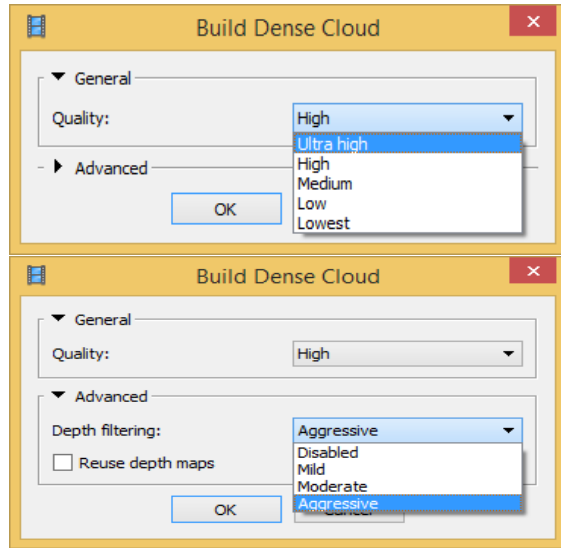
Build Dense Cloud

General

Quality: High

Ultra high
High
Medium
Low
Lowest

Advanced

OK

Build Dense Cloud

General

Quality: High

Advanced

Depth filtering: Aggressive

Reuse depth maps

Disabled
Mild
Moderate
Aggressive

OK